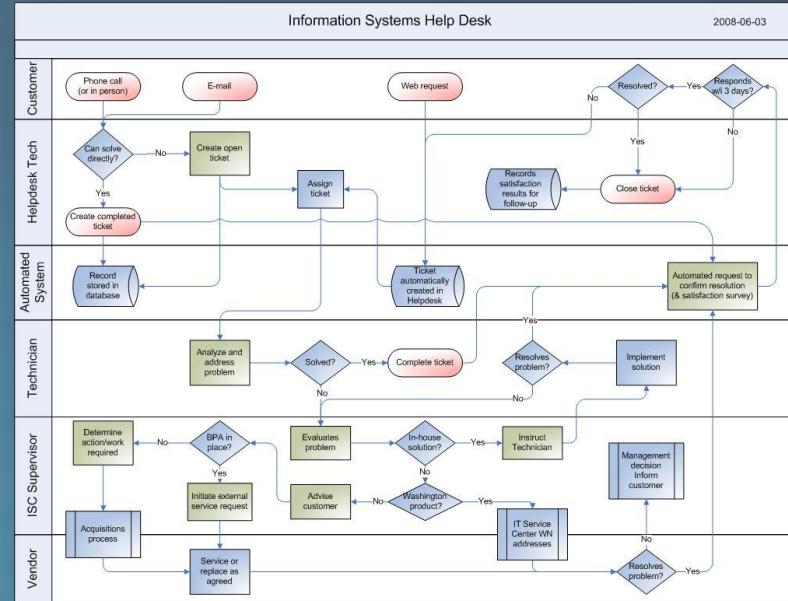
Information Systems Help Desk

2008-06-03

Customer

Helpdesk Tech

Automated System

Technician

ISC Supervisor

Vendor

Phone call (or in person)

E-mail

Web request

Resolved?

Yes

Responds w/i 3 days?

No

No

Can solve directly?

No

Create open ticket

Yes

Yes

Records satisfaction results for follow-up

Close ticket

Assign ticket

Create completed ticket

Record stored in database

Ticket automatically created in Helpdesk

Automated request to confirm resolution (& satisfaction survey)

Yes

Analyze and address problem

Solved?

Yes

Complete ticket

Resolves problem?

Implement solution

No

No

Determine action/work required

No

BPA in place?

Evaluates problem

In-house solution?

Yes

Instruct Technician

Yes

No

Management decision Inform customer

Initiate external service request

Advise customer

No

Washington product?

Yes

Acquisitions process

IT Service Center WN addresses

No

Service or replace as agreed

Resolves problem?

Yes